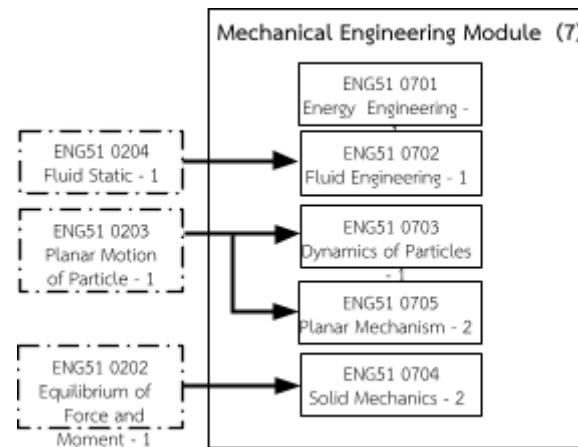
Mechanical Engineering Module (7)

ENG51 0701
Energy Engineering -

ENG51 0204
Fluid Static - 1

ENG51 0702
Fluid Engineering - 1

ENG51 0203
Planar Motion of Particle - 1

ENG51 0703
Dynamics of Particles - 1

ENG51 0705
Planar Mechanism - 2

ENG51 0202
Equilibrium of Force and Moment - 1

ENG51 0704
Solid Mechanics - 2